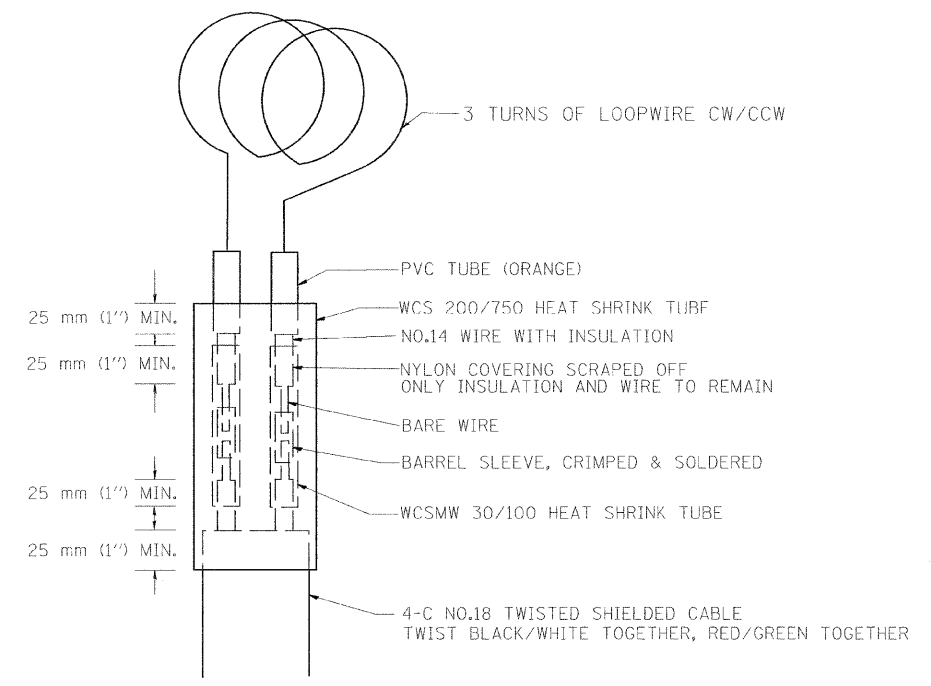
3 TURNS OF LOOPWIRE CW/CCW

PVC TUBE (ORANGE)

25 mm (1") MIN.

WCS 200/750 HEAT SHRINK TUBE

NO.14 WIRE WITH INSULATION

25 mm (1") MIN.

NYLON COVERING SCRAPED OFF
ONLY INSULATION AND WIRE TO REMAIN

BARE WIRE

BARREL SLEEVE, CRIMPED & SOLDERED

25 mm (1") MIN.

WCSMW 30/100 HEAT SHRINK TUBE

25 mm (1") MIN.

4-C NO.18 TWISTED SHIELDED CABLE
TWIST BLACK/WHITE TOGETHER, RED/GREEN TOGETHER